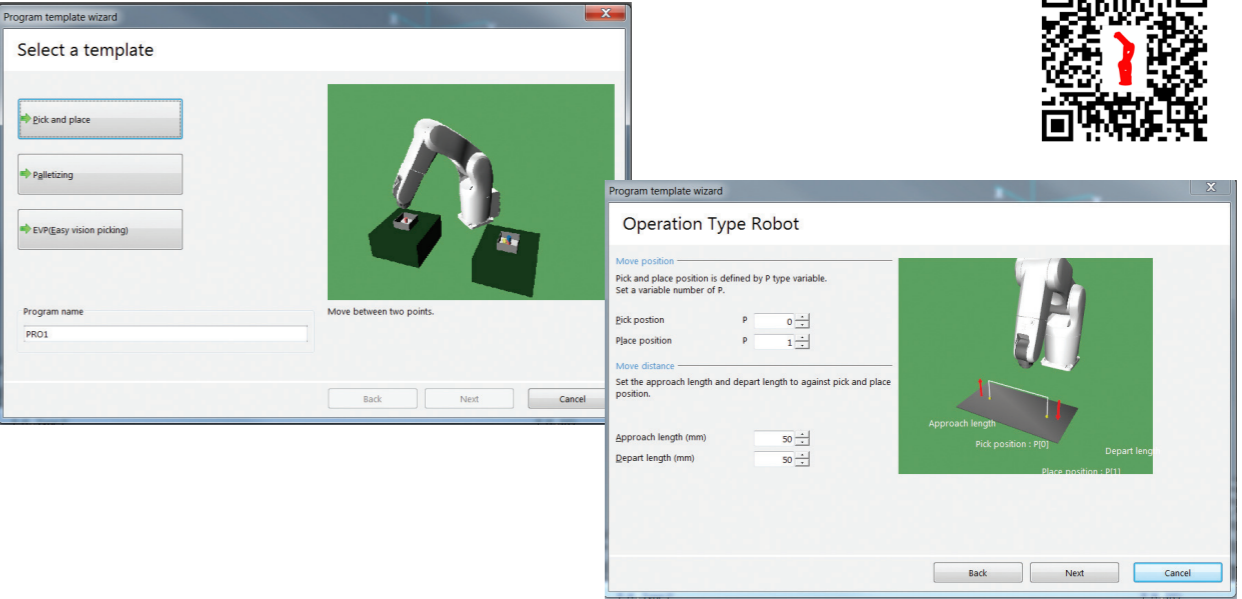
Program template wizard

Select a template

Pick and place

Palletizing

EVP(Easy vision picking)

Move between two points.

Program name

PRO1

Back

Next

Cancel

Program template wizard

Operation Type Robot

Move position

Pick and place position is defined by P type variable. Set a variable number of P.

Pick postion P 0

Place position P 1

Move distance

Set the approach length and depart length to against pick and place position.

Approach length (mm) 50

Depart length (mm) 50

Approach length

Pick position : P[0]

Depart leng

Place position : P[1]

Back

Next

Cancel